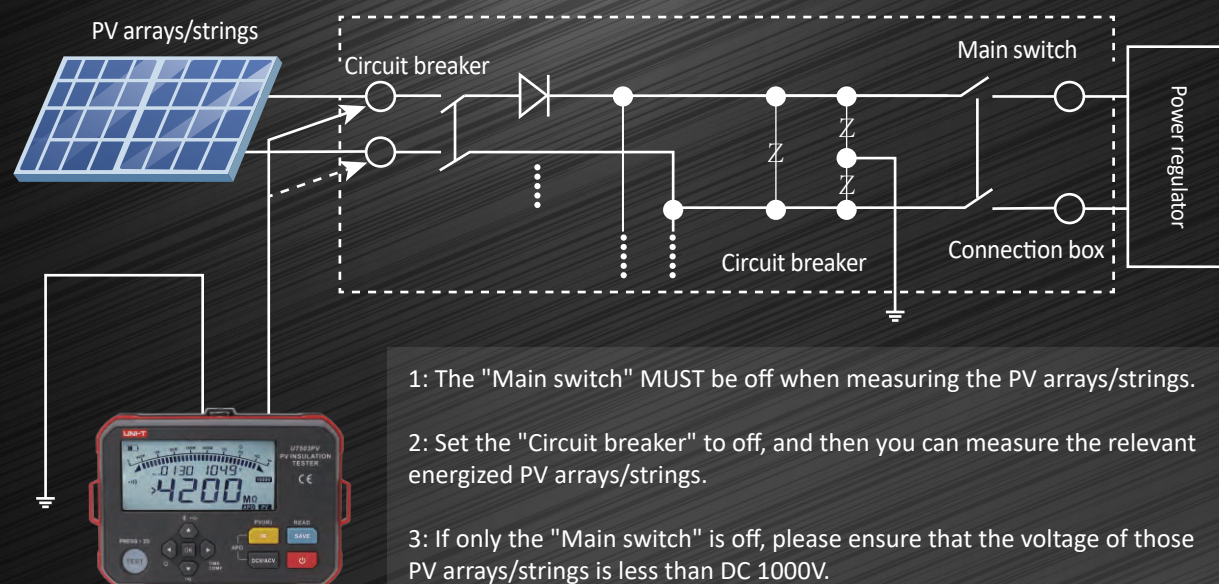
PV arrays/strings

Circuit breaker

Main switch

Power regulator

Z

Z

Z

Circuit breaker

Connection box

UNI-T

UT505PV PV INSULATION TESTER

0130 1049

4200 MΩ

CE

PRESS 2S

TEST

SAVE

READ

DCV/ACV

1: The "Main switch" MUST be off when measuring the PV arrays/strings.

2: Set the "Circuit breaker" to off, and then you can measure the relevant energized PV arrays/strings.

3: If only the "Main switch" is off, please ensure that the voltage of those PV arrays/strings is less than DC 1000V.